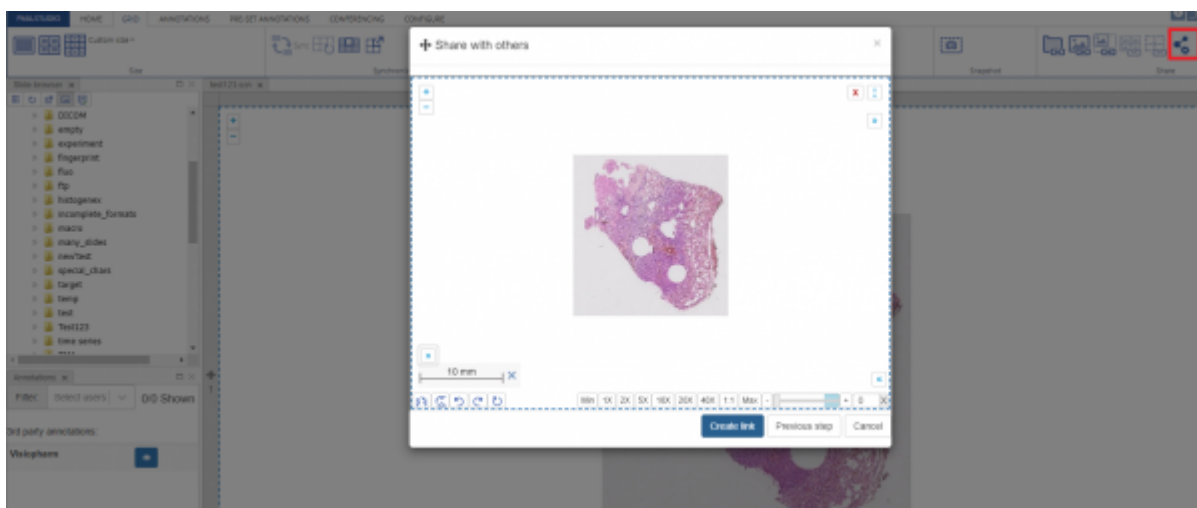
PAMLSTUDIO HOME GRID ANNOTATIONS PRE-SET ANNOTATIONS CONFERENCING CONFIGURE

Custom size

Size

Synchron

Snapshot

Share

Slide browser

DICOM
empty
experiment
fingerprint
fluo
ftp
histogenex
incomplete_formats
macro
many_slides
newtest
special_chars
target
temp
test
Test123
time series

Annotations

Filter: Select users 0/0 Shown

3rd party annotations:

Visiopharm

Share with others

10 mm

Min 1X 2X 5X 10X 20X 40X 1:1 Max 0

Create link Previous step Cancel